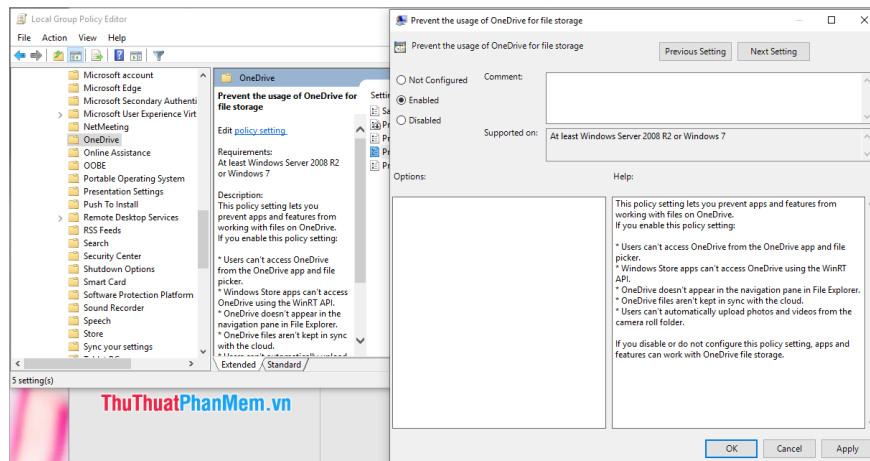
Local Group Policy Editor

File Action View Help

Microsoft account
Microsoft Edge
Microsoft Secondary Authenti
Microsoft User Experience Virt
NetMeeting
OneDrive
Online Assistance
OOBE
Portable Operating System
Presentation Settings
Push To Install
Remote Desktop Services
RSS Feeds
Search
Security Center
Shutdown Options
Smart Card
Software Protection Platform
Sound Recorder
Speech
Store
Sync your settings

OneDrive

Prevent the usage of OneDrive for file storage

Edit policy setting

Requirements:
At least Windows Server 2008 R2 or Windows 7

Description:
This policy setting lets you prevent apps and features from working with files on OneDrive.
If you enable this policy setting:

* Users can't access OneDrive from the OneDrive app and file picker.
* Windows Store apps can't access OneDrive using the WinRT API.
* OneDrive doesn't appear in the navigation pane in File Explorer.
* OneDrive files aren't kept in sync with the cloud.

Extended Standard

5 setting(s)

ThuThuatPhanMem.vn

Prevent the usage of OneDrive for file storage

Prevent the usage of OneDrive for file storage

Previous Setting Next Setting

Not Configured
Enabled
Disabled

Comment:

Supported on: At least Windows Server 2008 R2 or Windows 7

Options:

Help:

This policy setting lets you prevent apps and features from working with files on OneDrive.
If you enable this policy setting:

* Users can't access OneDrive from the OneDrive app and file picker.
* Windows Store apps can't access OneDrive using the WinRT API.
* OneDrive doesn't appear in the navigation pane in File Explorer.
* OneDrive files aren't kept in sync with the cloud.
* Users can't automatically upload photos and videos from the camera roll folder.

If you disable or do not configure this policy setting, apps and features can work with OneDrive file storage.

OK Cancel Apply